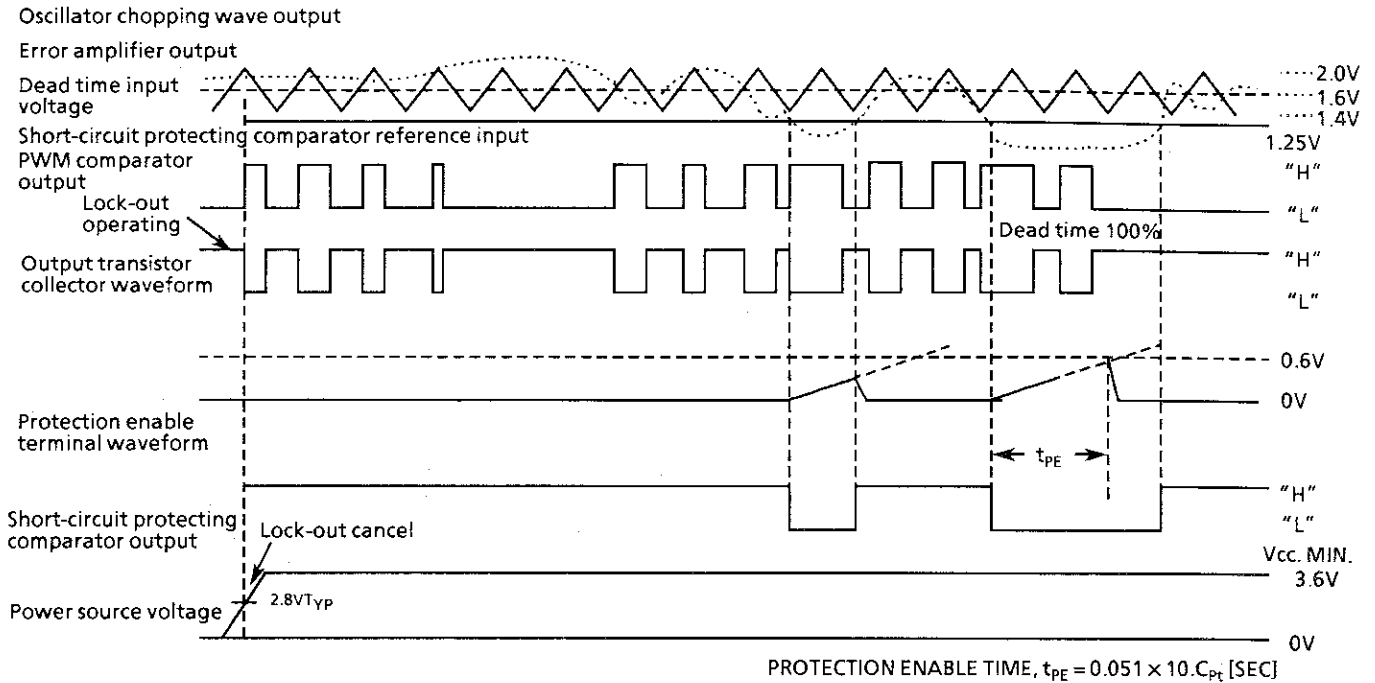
Oscillator chopping wave output

Error amplifier output

Dead time input voltage

2.0V
1.6V
1.4V

Short-circuit protecting comparator reference input

1.25V

PWM comparator output

"H"

Lock-out operating

"L"

Dead time 100%

Output transistor collector waveform

"H"

"L"

0.6V

0V

Protection enable terminal waveform

$t_{PE}$

"H"

"L"

Short-circuit protecting comparator output

Lock-out cancel

Vcc. MIN.
3.6V

Power source voltage

$2.8V_{TYP}$

0V

PROTECTION ENABLE TIME, $t_{PE} = 0.051 \times 10.C_{Pt}$ [SEC]